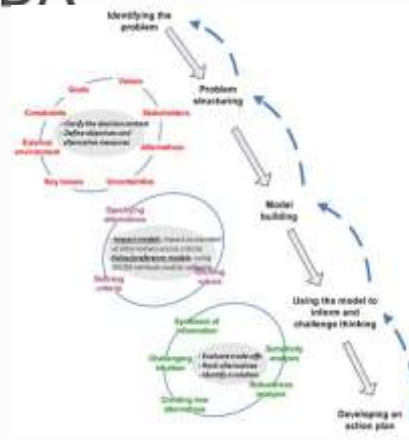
Identifying the problem

Problem structuring

Goals
Values
Constraints
Stakeholders
External environment
Alternatives
Key issues
Uncertainties

• Clarify the decision context
• Define objectives and alternative measures

Model building

Specifying alternatives
Impact models: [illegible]
Value/preference models: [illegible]
Defining criteria
Specifying options

Using the model to inform and challenge thinking

Synthesis of information
Challenging intuition
Sensitivity analyses
• Evaluate models
• Rank alternatives
• Identify a solution
Creating new alternatives
Robustness analyses

Developing an action plan